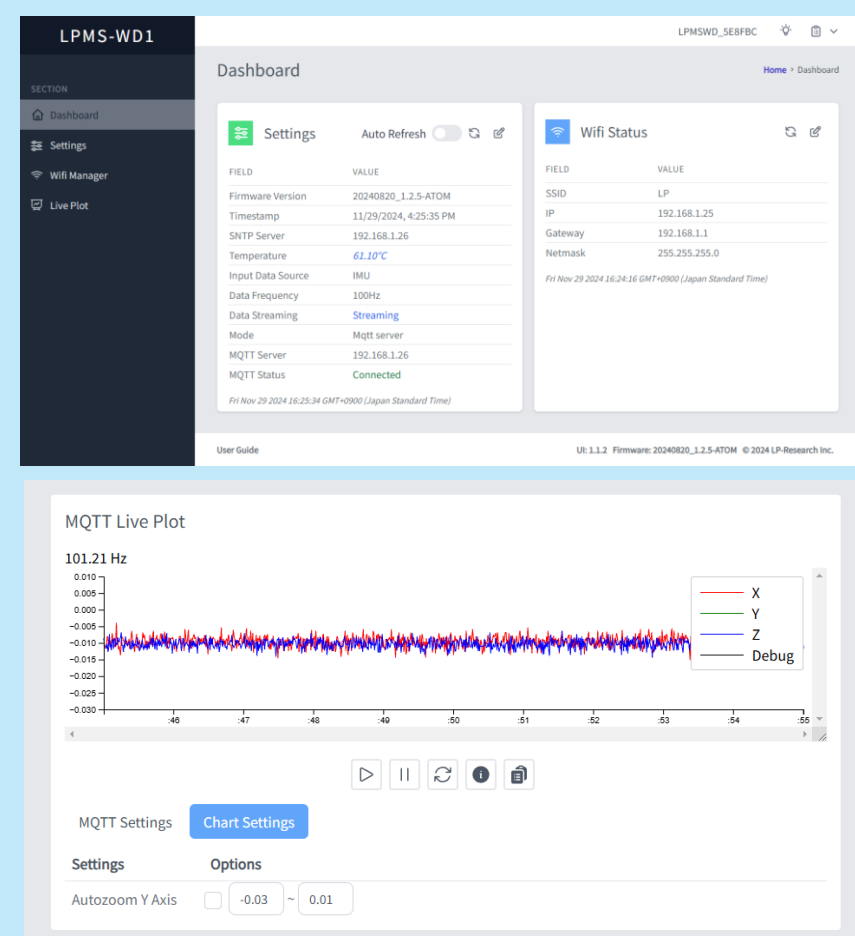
LPMS-WD1

LPMSWD_5E8FBC

SECTION

Dashboard

Settings

Wifi Manager

Live Plot

Dashboard

Home › Dashboard

Settings

Auto Refresh

| FIELD | VALUE |
|---|---|
| Firmware Version | 20240820_1.2.5-ATOM |
| Timestamp | 11/29/2024, 4:25:35 PM |
| SNTP Server | 192.168.1.26 |
| Temperature | 61.10°C |
| Input Data Source | IMU |
| Data Frequency | 100Hz |
| Data Streaming | Streaming |
| Mode | Mqtt server |
| MQTT Server | 192.168.1.26 |
| MQTT Status | Connected |

Fri Nov 29 2024 16:25:34 GMT+0900 (Japan Standard Time)

Wifi Status

| FIELD | VALUE |
|---|---|
| SSID | LP |
| IP | 192.168.1.25 |
| Gateway | 192.168.1.1 |
| Netmask | 255.255.255.0 |

Fri Nov 29 2024 16:24:16 GMT+0900 (Japan Standard Time)

User Guide

UI: 1.1.2 Firmware: 20240820_1.2.5-ATOM © 2024 LP-Research Inc.

MQTT Live Plot

101.21 Hz

0.010
0.005
0.000
−0.005
−0.010
−0.015
−0.020
−0.025
−0.030

:46 :47 :48 :49 :50 :51 :52 :53 :54 :55

X
Y
Z
Debug

MQTT Settings

Chart Settings

Settings

Options

Autozoom Y Axis

-0.03 ~ 0.01